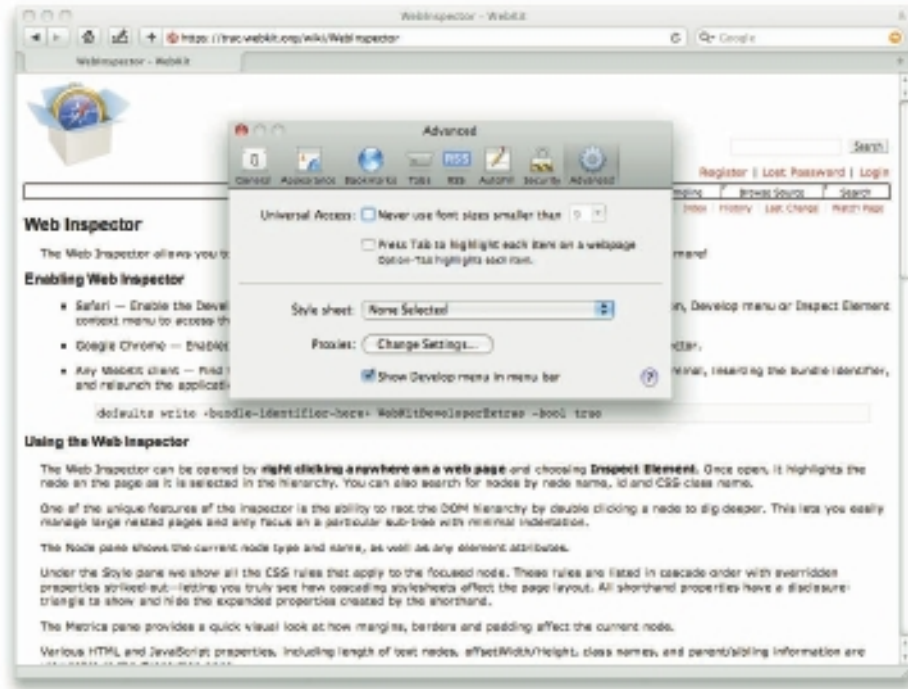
WebInspector - WebKit

https://trac.webkit.org/wiki/WebInspector

Q- Google

WebInspector - WebKit

Search

Register | Lost Password | Login

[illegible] | Browse Source | Search

Index | History | Last Change | Watch Page

Advanced

General Appearance Bookmarks Tabs RSS AutoFill Security Advanced

Universal Access: Never use font sizes smaller than 9

Press Tab to highlight each item on a webpage

Option-Tab highlights each item.

Style sheet: None Selected

Proxies: Change Settings...

Show Develop menu in menu bar

Web Inspector

The Web Inspector allows you to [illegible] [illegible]rmore!

Enabling Web Inspector

• Safari — Enable the Devel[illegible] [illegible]n, Develop menu or Inspect Element context menu to access th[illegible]

• Google Chrome — Enable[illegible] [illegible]cter.

• Any WebKit client — Find t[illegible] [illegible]minal, inserting the bundle identifier, and relaunch the applicati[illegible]

defaults write <bundle-identifier-here> WebKitDeveloperExtras -bool true

Using the Web Inspector

The Web Inspector can be opened by right clicking anywhere on a web page and choosing Inspect Element. Once open, it highlights the node on the page as it is selected in the hierarchy. You can also search for nodes by node name, id and CSS class name.

One of the unique features of the inspector is the ability to root the DOM hierarchy by double clicking a node to dig deeper. This lets you easily manage large nested pages and only focus on a particular sub-tree with minimal indentation.

The Node pane shows the current node type and name, as well as any element attributes.

Under the Style pane we show all the CSS rules that apply to the focused node. These rules are listed in cascade order with overridden properties striked-out—letting you truly see how cascading stylesheets affect the page layout. All shorthand properties have a disclosure-triangle to show and hide the expanded properties created by the shorthand.

The Metrics pane provides a quick visual look at how margins, borders and padding affect the current node.

Various HTML and JavaScript properties, including length of text nodes, offsetWidth/Height, class names, and parent/sibling information are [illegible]